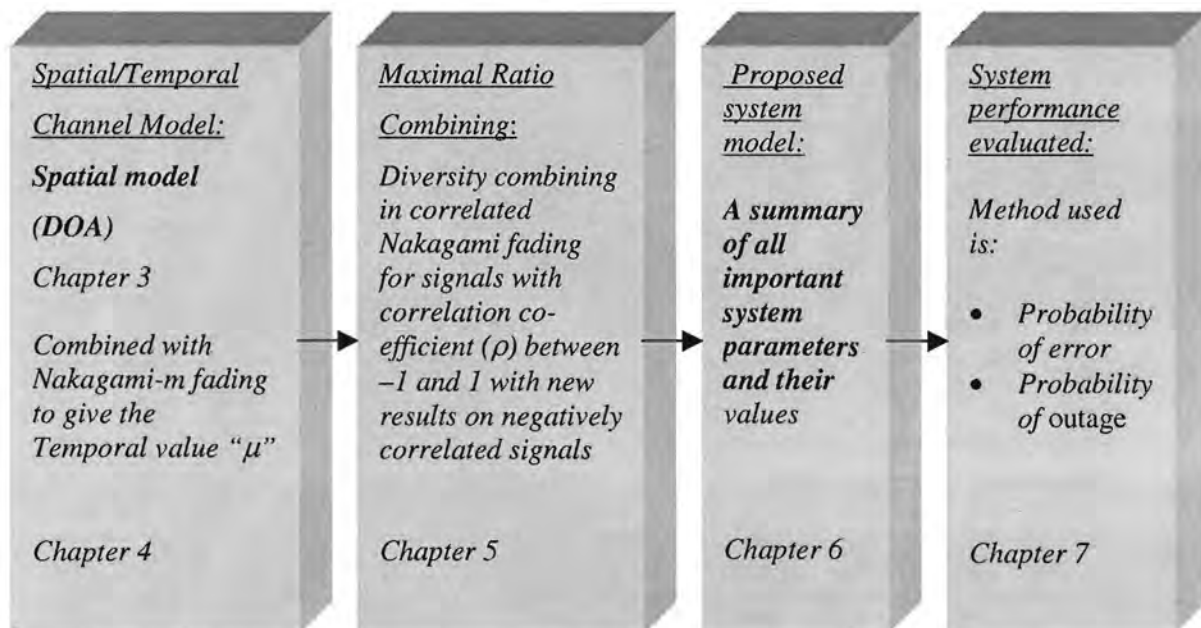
Spatial/Temporal Channel Model:

Spatial model (DOA)

Chapter 3

Combined with Nakagami-m fading to give the Temporal value "$\mu$"

Chapter 4

Maximal Ratio Combining:

Diversity combining in correlated Nakagami fading for signals with correlation coefficient ($\rho$) between –1 and 1 with new results on negatively correlated signals

Chapter 5

Proposed system model:

A summary of all important system parameters and their values

Chapter 6

System performance evaluated:

Method used is:

• Probability of error
• Probability of outage

Chapter 7